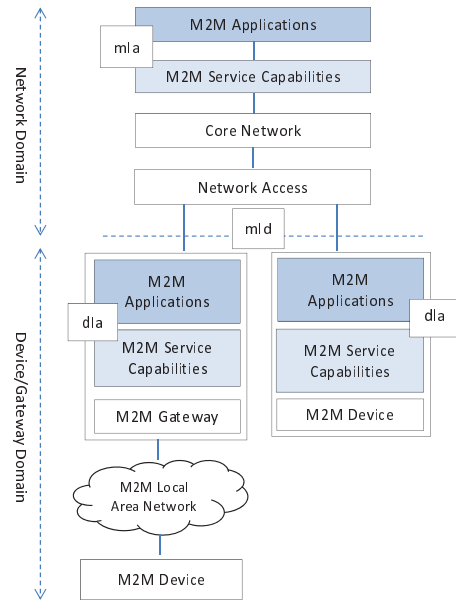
Network Domain

M2M Applications

mIa

M2M Service Capabilities

Core Network

Network Access

mId

Device/Gateway Domain

M2M Applications

dIa

M2M Service Capabilities

M2M Gateway

M2M Applications

dIa

M2M Service Capabilities

M2M Device

M2M Local Area Network

M2M Device